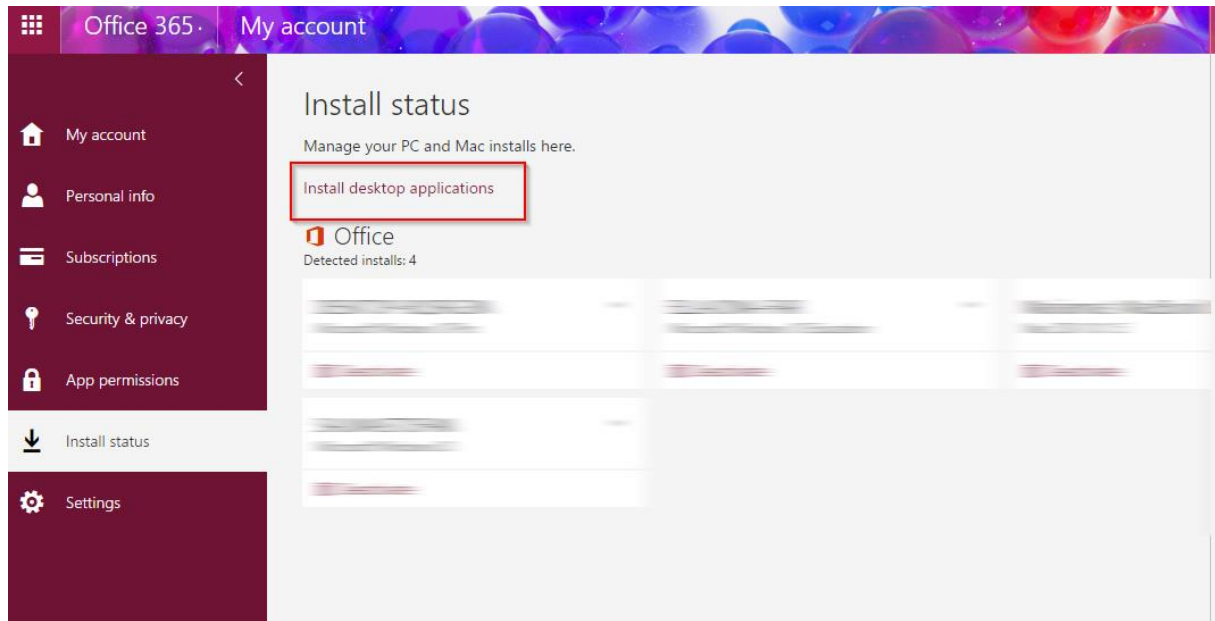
Office 365 My account

<

My account

Personal info

Subscriptions

Security & privacy

App permissions

Install status

Settings

Install status

Manage your PC and Mac installs here.

Install desktop applications

Office
Detected installs: 4

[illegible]

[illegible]

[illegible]

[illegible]